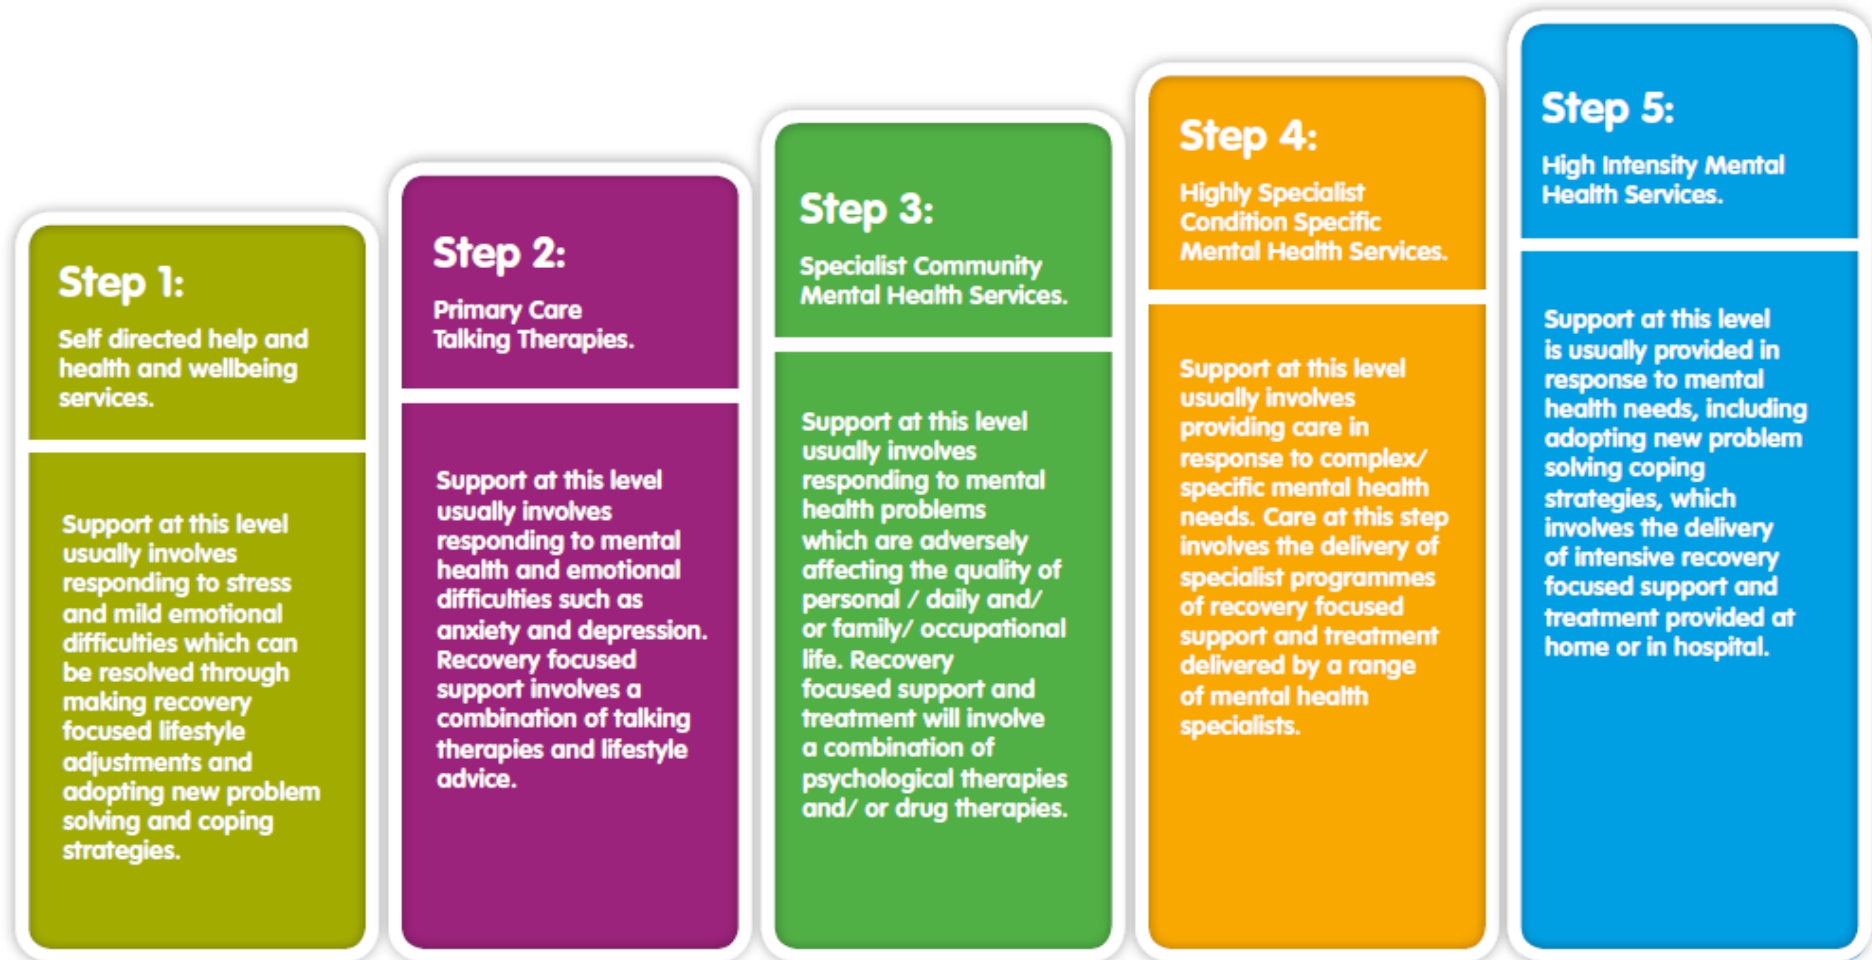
Step 1:
Self directed help and health and wellbeing services.

Support at this level usually involves responding to stress and mild emotional difficulties which can be resolved through making recovery focused lifestyle adjustments and adopting new problem solving and coping strategies.

Step 2:
Primary Care Talking Therapies.

Support at this level usually involves responding to mental health and emotional difficulties such as anxiety and depression. Recovery focused support involves a combination of talking therapies and lifestyle advice.

Step 3:
Specialist Community Mental Health Services.

Support at this level usually involves responding to mental health problems which are adversely affecting the quality of personal / daily and/ or family/ occupational life. Recovery focused support and treatment will involve a combination of psychological therapies and/ or drug therapies.

Step 4:
Highly Specialist Condition Specific Mental Health Services.

Support at this level usually involves providing care in response to complex/ specific mental health needs. Care at this step involves the delivery of specialist programmes of recovery focused support and treatment delivered by a range of mental health specialists.

Step 5:
High Intensity Mental Health Services.

Support at this level is usually provided in response to mental health needs, including adopting new problem solving coping strategies, which involves the delivery of intensive recovery focused support and treatment provided at home or in hospital.